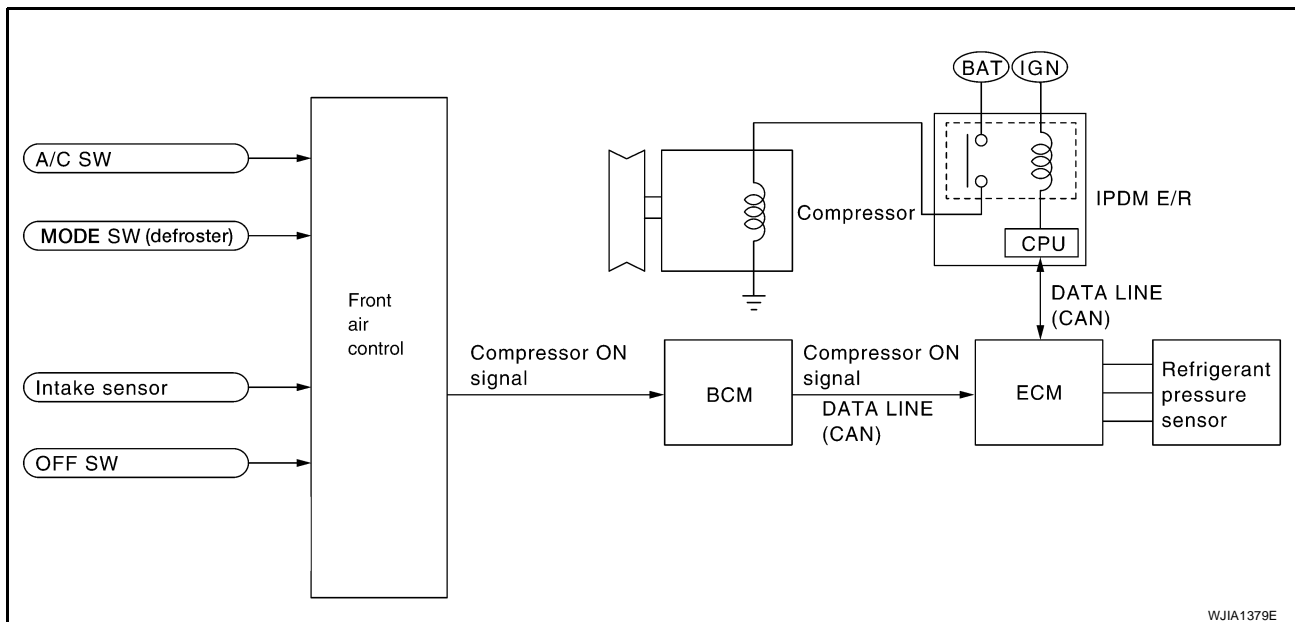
A/C SW

MODE SW (defroster)

Intake sensor

OFF SW

Front air control

Compressor ON signal

BCM

Compressor ON signal

DATA LINE (CAN)

ECM

Refrigerant pressure sensor

BAT

IGN

IPDM E/R

CPU

Compressor

DATA LINE (CAN)

WJIA1379E